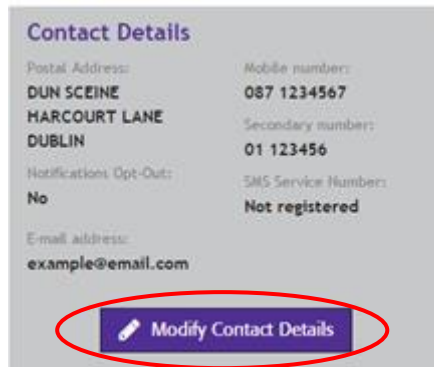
Contact Details

Postal Address:
DUN SCEINE
HARCOURT LANE
DUBLIN

Mobile number:
087 1234567

Secondary number:
01 123456

Notifications Opt-Out:
No

SMS Service Number:
Not registered

E-mail address:
example@email.com

Modify Contact Details